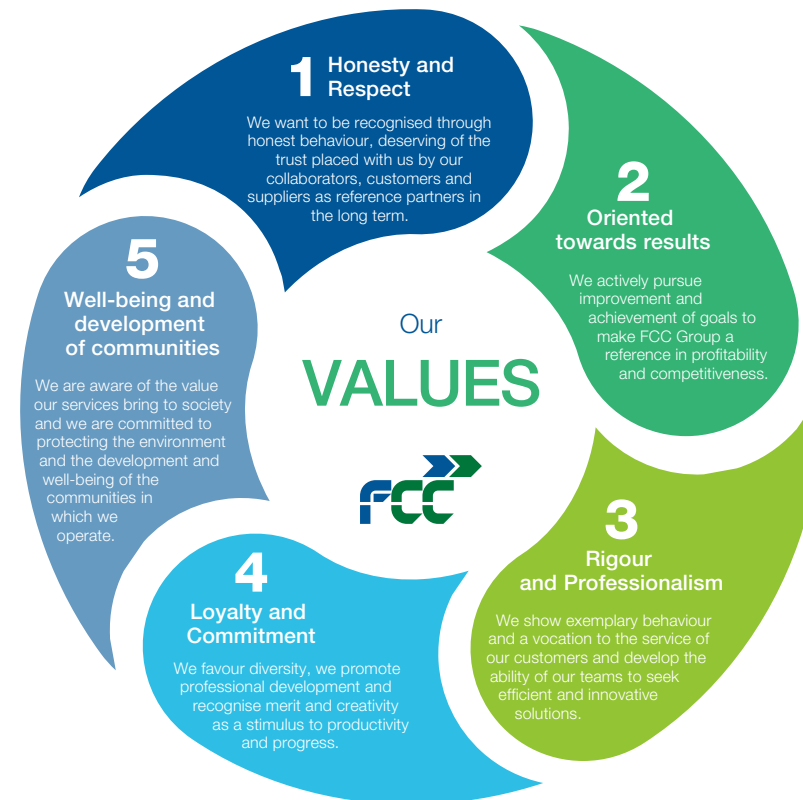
1 Honesty and Respect

We want to be recognised through honest behaviour, deserving of the trust placed with us by our collaborators, customers and suppliers as reference partners in the long term.

2 Oriented towards results

We actively pursue improvement and achievement of goals to make FCC Group a reference in profitability and competitiveness.

3 Rigour and Professionalism

We show exemplary behaviour and a vocation to the service of our customers and develop the ability of our teams to seek efficient and innovative solutions.

4 Loyalty and Commitment

We favour diversity, we promote professional development and recognise merit and creativity as a stimulus to productivity and progress.

5 Well-being and development of communities

We are aware of the value our services bring to society and we are committed to protecting the environment and the development and well-being of the communities in which we operate.

Our VALUES

FCC